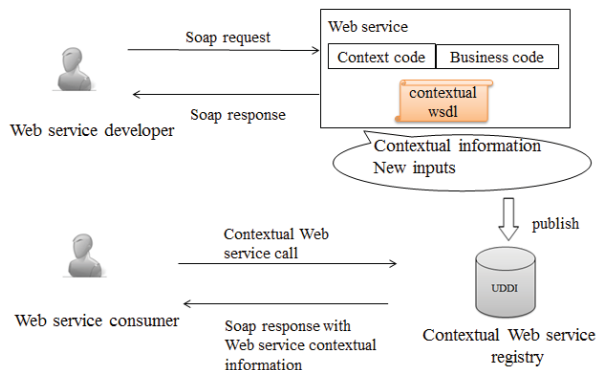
Soap request

Web service

Context code

Business code

contextual wsdl

Soap response

Web service developer

Contextual information
New inputs

publish

Contextual Web service call

UDDI

Web service consumer

Soap response with Web service contextual information

Contextual Web service registry